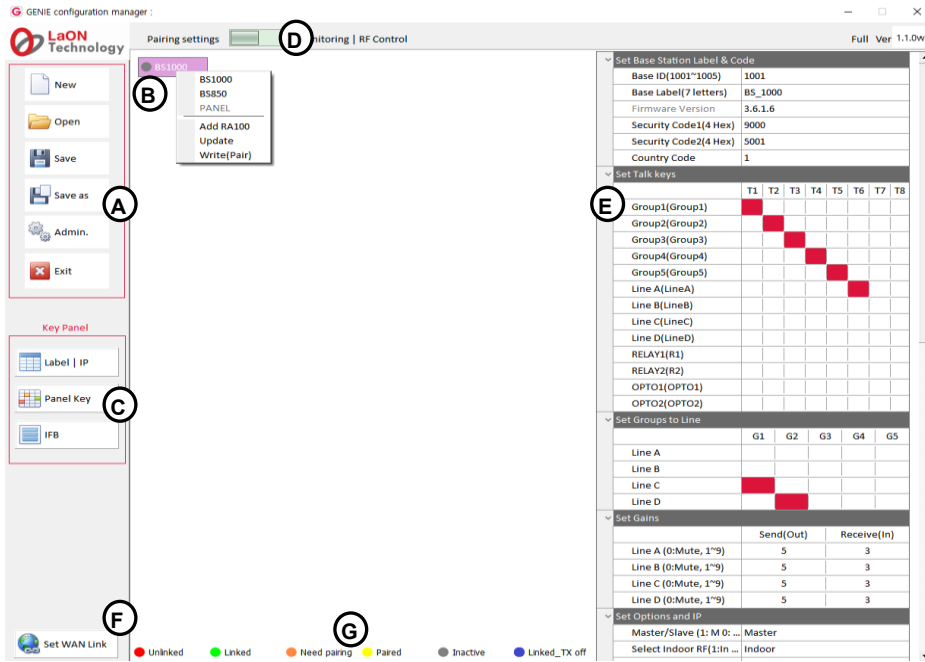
GENIE configuration manager :

LaON Technology

Pairing settings D nitoring | RF Control

Full Ver 1.1.0w

New
Open
Save
Save as
Admin.
Exit

A

Key Panel
Label | IP
Panel Key
IFB

C

BS1000
B
BS1000
BS850
PANEL
Add RA100
Update
Write(Pair)

Set Base Station Label & Code

| | |
|---|---|
| Base ID(1001~1005) | 1001 |
| Base Label(7 letters) | BS_1000 |
| Firmware Version | 3.6.1.6 |
| Security Code1(4 Hex) | 9000 |
| Security Code2(4 Hex) | 5001 |
| Country Code | 1 |

Set Talk keys

E

| | T1 | T2 | T3 | T4 | T5 | T6 | T7 | T8 |
|---|---|---|---|---|---|---|---|---|
| Group1(Group1) | | | | | | | | |
| Group2(Group2) | | | | | | | | |
| Group3(Group3) | | | | | | | | |
| Group4(Group4) | | | | | | | | |
| Group5(Group5) | | | | | | | | |
| Line A(LineA) | | | | | | | | |
| Line B(LineB) | | | | | | | | |
| Line C(LineC) | | | | | | | | |
| Line D(LineD) | | | | | | | | |
| RELAY1(R1) | | | | | | | | |
| RELAY2(R2) | | | | | | | | |
| OPTO1(OPTO1) | | | | | | | | |
| OPTO2(OPTO2) | | | | | | | | |

Set Groups to Line

| | G1 | G2 | G3 | G4 | G5 |
|---|---|---|---|---|---|
| Line A | | | | | |
| Line B | | | | | |
| Line C | | | | | |
| Line D | | | | | |

Set Gains

| | Send(Out) | Receive(In) |
|---|---|---|
| Line A (0:Mute, 1~9) | 5 | 3 |
| Line B (0:Mute, 1~9) | 5 | 3 |
| Line C (0:Mute, 1~9) | 5 | 3 |
| Line D (0:Mute, 1~9) | 5 | 3 |

Set Options and IP

| | |
|---|---|
| Master/Slave (1: M 0: ... | Master |
| Select Indoor RF(1:In ... | Indoor |

F
Set WAN Link

G
Unlinked Linked Need pairing Paired Inactive Linked_TX off